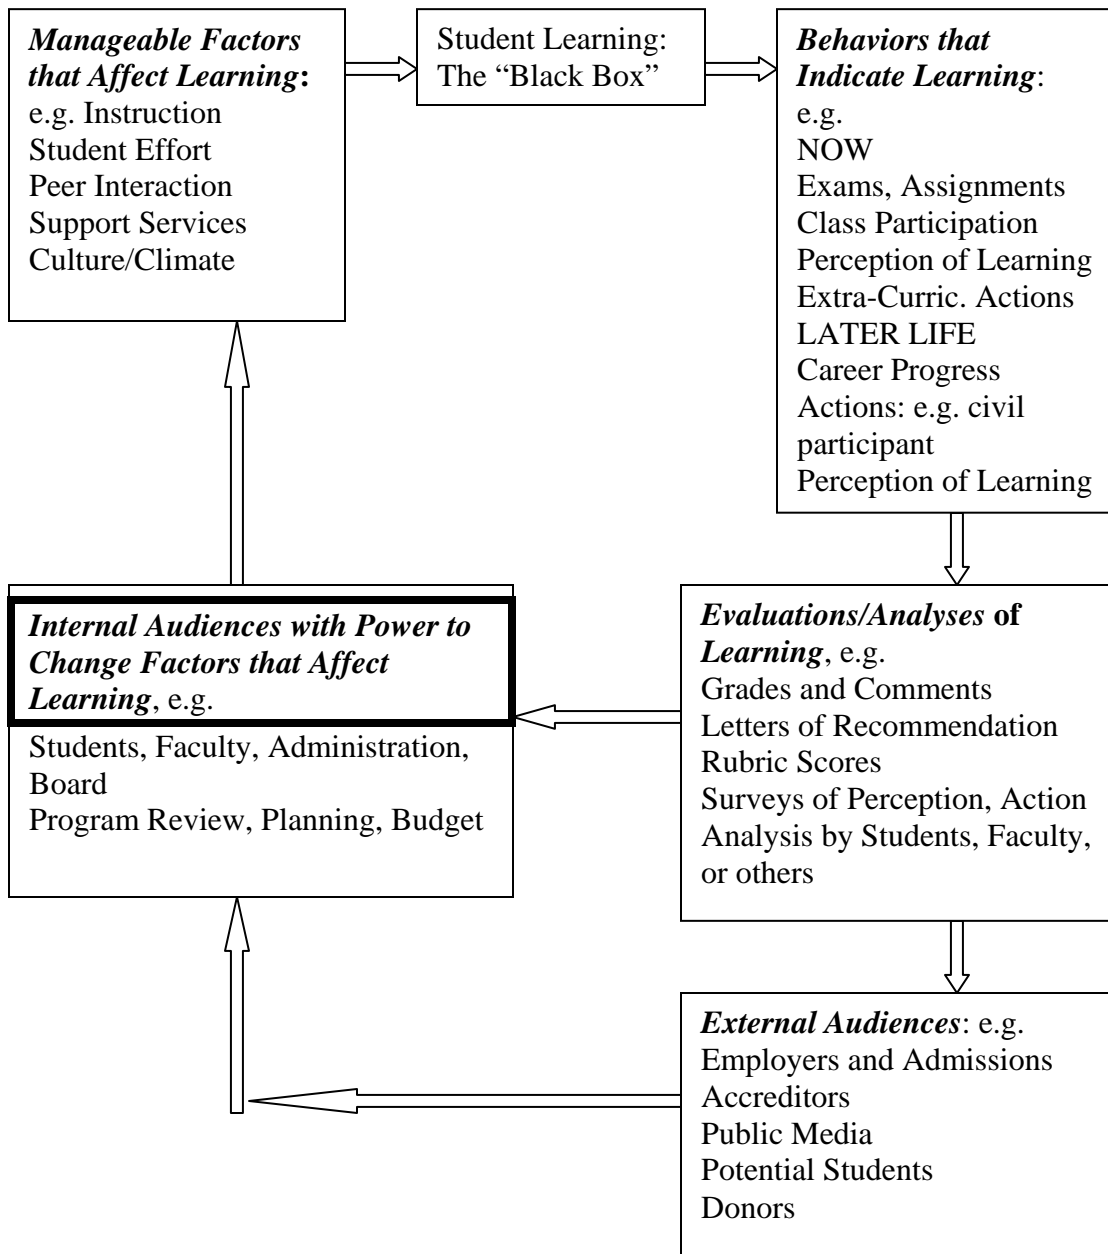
Manageable Factors that Affect Learning:
e.g. Instruction
Student Effort
Peer Interaction
Support Services
Culture/Climate

Student Learning:
The "Black Box"

Behaviors that Indicate Learning:
e.g.
NOW
Exams, Assignments
Class Participation
Perception of Learning
Extra-Curric. Actions
LATER LIFE
Career Progress
Actions: e.g. civil participant
Perception of Learning

Internal Audiences with Power to Change Factors that Affect Learning, e.g.
Students, Faculty, Administration, Board
Program Review, Planning, Budget

Evaluations/Analyses of Learning, e.g.
Grades and Comments
Letters of Recommendation
Rubric Scores
Surveys of Perception, Action
Analysis by Students, Faculty, or others

External Audiences: e.g.
Employers and Admissions
Accreditors
Public Media
Potential Students
Donors